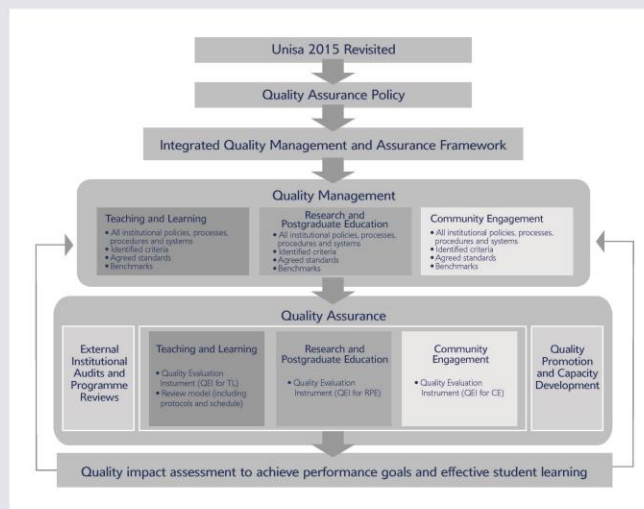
Unisa 2015 Revisited

Quality Assurance Policy

Integrated Quality Management and Assurance Framework

Quality Management

Teaching and Learning
• All institutional policies, processes, procedures and systems
• Identified criteria
• Agreed standards
• Benchmarks

Research and Postgraduate Education
• All institutional policies, processes, procedures and systems
• Identified criteria
• Agreed standards
• Benchmarks

Community Engagement
• All institutional policies, processes, procedures and systems
• Identified criteria
• Agreed standards
• Benchmarks

Quality Assurance

External Institutional Audits and Programme Reviews

Teaching and Learning
• Quality Evaluation Instrument (QEI for TL)
• Review model (including protocols and schedule)

Research and Postgraduate Education
• Quality Evaluation Instrument (QEI for RPE)

Community Engagement
• Quality Evaluation Instrument (QEI for CE)

Quality Promotion and Capacity Development

Quality impact assessment to achieve performance goals and effective student learning